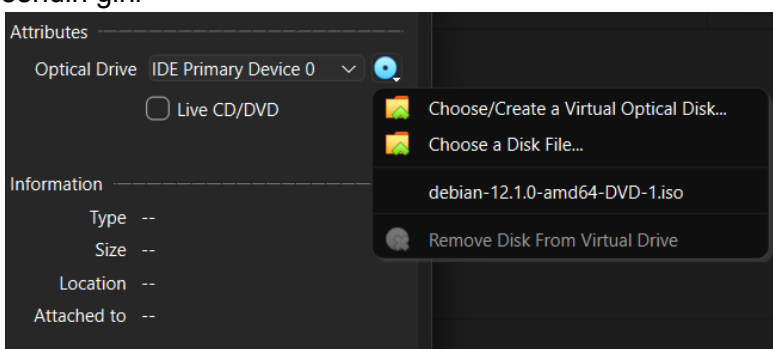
Attributes

Optical Drive IDE Primary Device 0

Live CD/DVD

Information

Type --

Size --

Location --

Attached to --

Choose/Create a Virtual Optical Disk...

Choose a Disk File...

debian-12.1.0-amd64-DVD-1.iso

Remove Disk From Virtual Drive